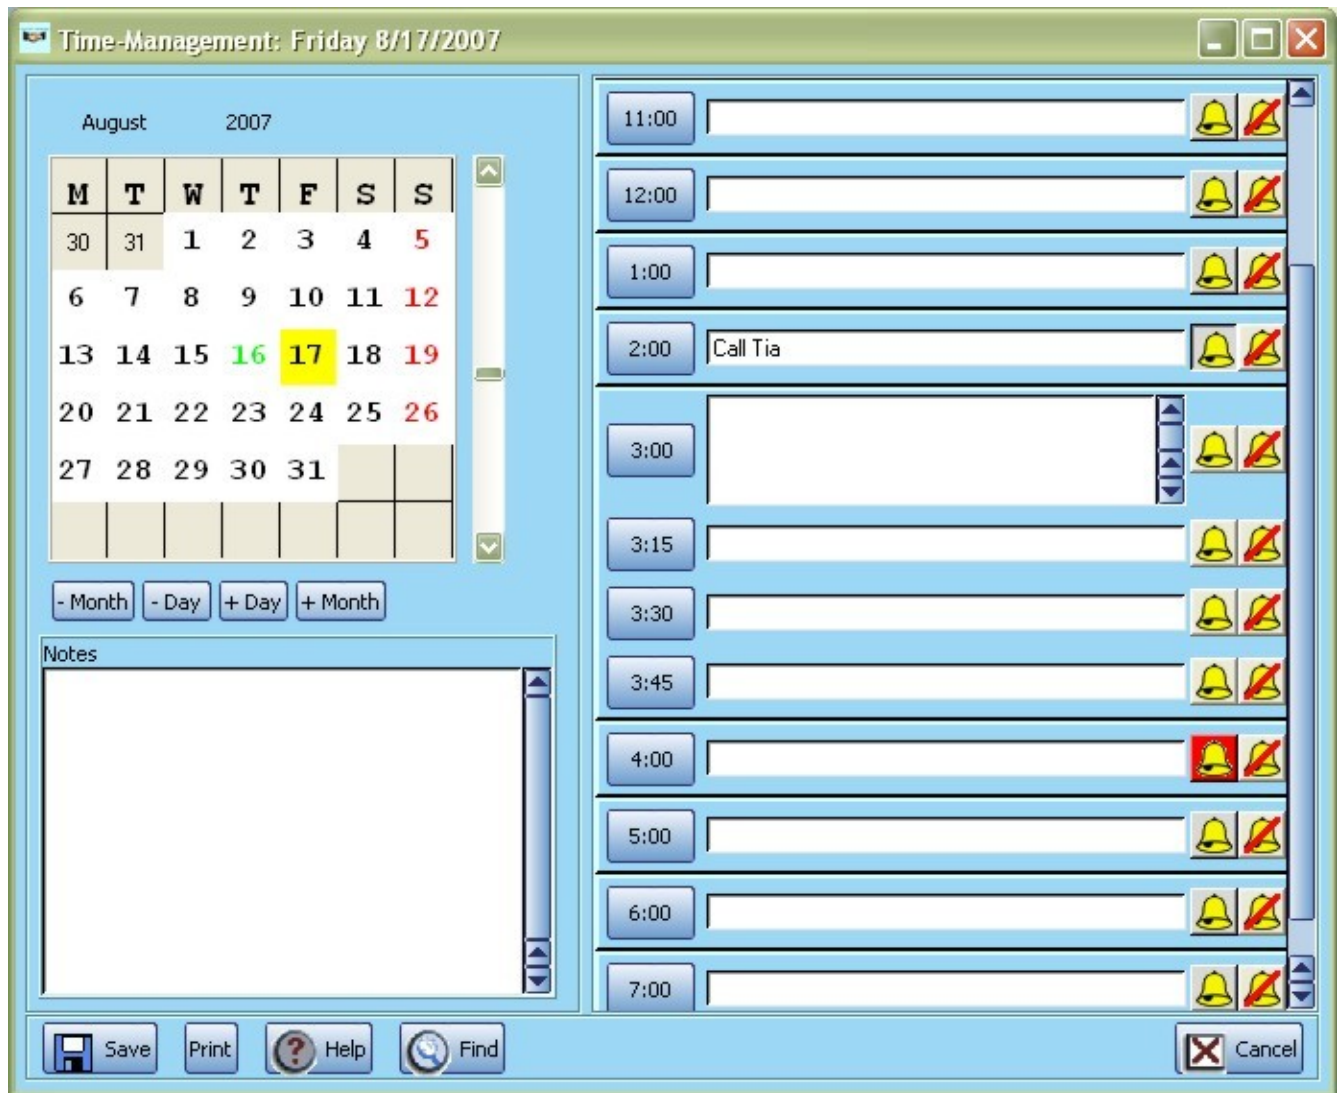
Time-Management: Friday 8/17/2007

August 2007

| M | T | W | T | F | S | S |
|---|---|---|---|---|---|---|
| 30 | 31 | 1 | 2 | 3 | 4 | 5 |
| 6 | 7 | 8 | 9 | 10 | 11 | 12 |
| 13 | 14 | 15 | 16 | 17 | 18 | 19 |
| 20 | 21 | 22 | 23 | 24 | 25 | 26 |
| 27 | 28 | 29 | 30 | 31 | | |

- Month - Day + Day + Month

Notes

11:00
12:00
1:00
2:00 Call Tia
3:00
3:15
3:30
3:45
4:00
5:00
6:00
7:00

Save Print Help Find Cancel